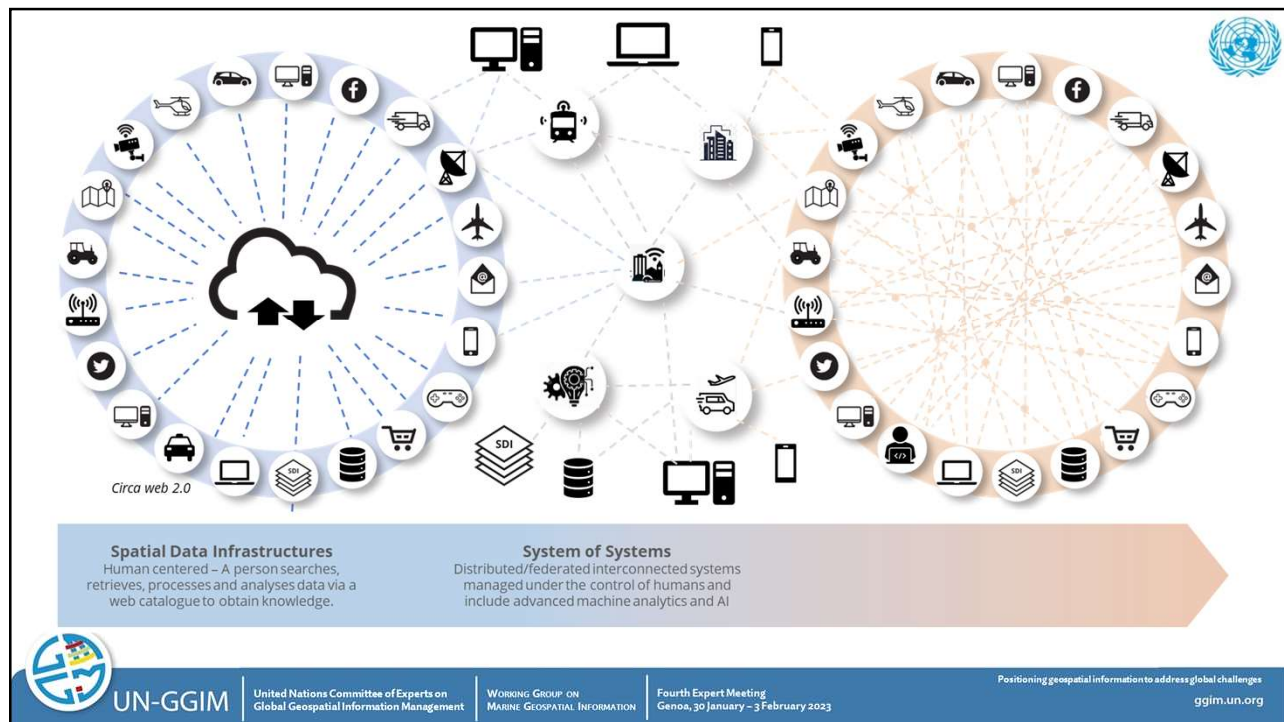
SDI

SDI

SDI

Circa web 2.0

Spatial Data Infrastructures
Human centered – A person searches, retrieves, processes and analyses data via a web catalogue to obtain knowledge.

System of Systems
Distributed/federated interconnected systems managed under the control of humans and include advanced machine analytics and AI

UN-GGIM

United Nations Committee of Experts on Global Geospatial Information Management

Working Group on Marine Geospatial Information

Fourth Expert Meeting
Genoa, 30 January – 3 February 2023

Positioning geospatial information to address global challenges
ggim.un.org